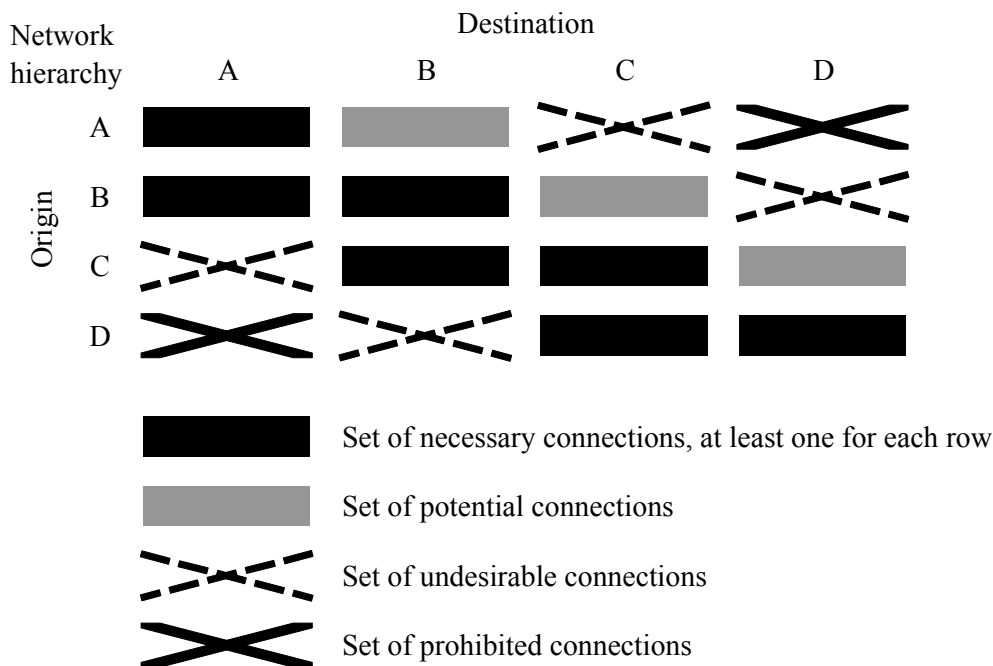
Network hierarchy

Destination

A B C D

Origin

A
B
C
D

Set of necessary connections, at least one for each row

Set of potential connections

Set of undesirable connections

Set of prohibited connections